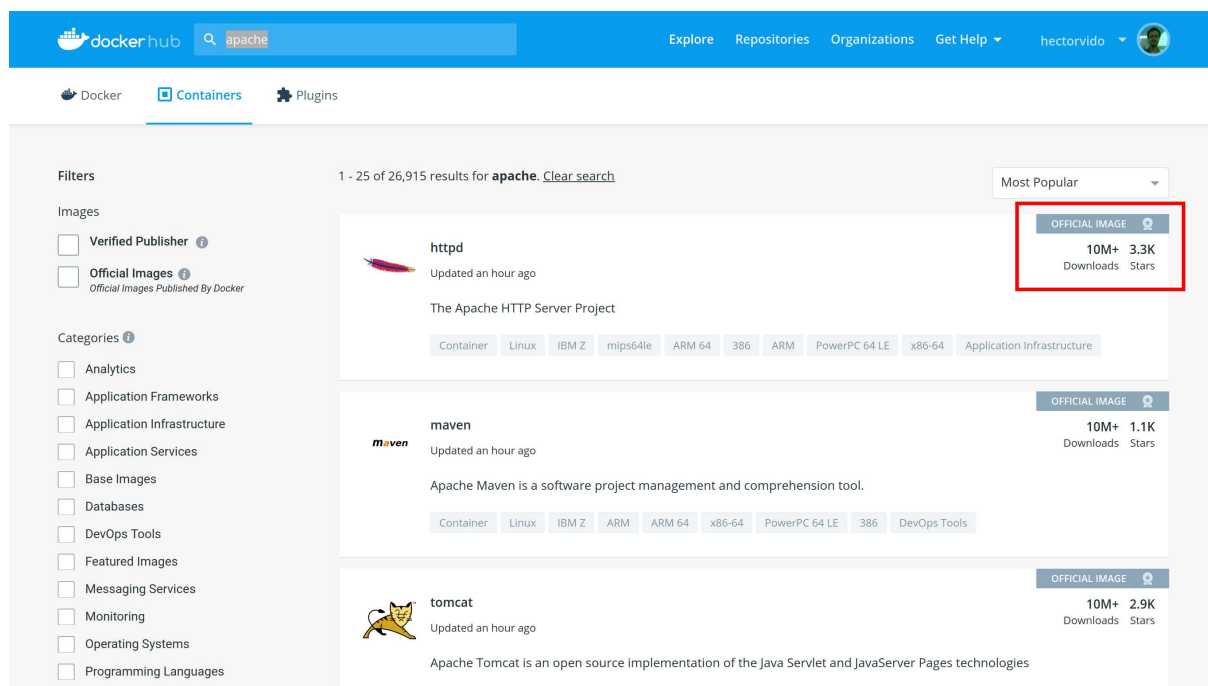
docker hub apache Explore Repositories Organizations Get Help hectorvido

Docker Containers Plugins

Filters

Images

Verified Publisher

Official Images
Official Images Published By Docker

Categories

Analytics
Application Frameworks
Application Infrastructure
Application Services
Base Images
Databases
DevOps Tools
Featured Images
Messaging Services
Monitoring
Operating Systems
Programming Languages

1 - 25 of 26,915 results for **apache**. Clear search

Most Popular

OFFICIAL IMAGE
httpd
Updated an hour ago
10M+ Downloads 3.3K Stars
The Apache HTTP Server Project
Container Linux IBM Z mips64le ARM 64 386 ARM PowerPC 64 LE x86-64 Application Infrastructure

OFFICIAL IMAGE
maven
maven
Updated an hour ago
10M+ Downloads 1.1K Stars
Apache Maven is a software project management and comprehension tool.
Container Linux IBM Z ARM ARM 64 x86-64 PowerPC 64 LE 386 DevOps Tools

OFFICIAL IMAGE
tomcat
Updated an hour ago
10M+ Downloads 2.9K Stars
Apache Tomcat is an open source implementation of the Java Servlet and JavaServer Pages technologies